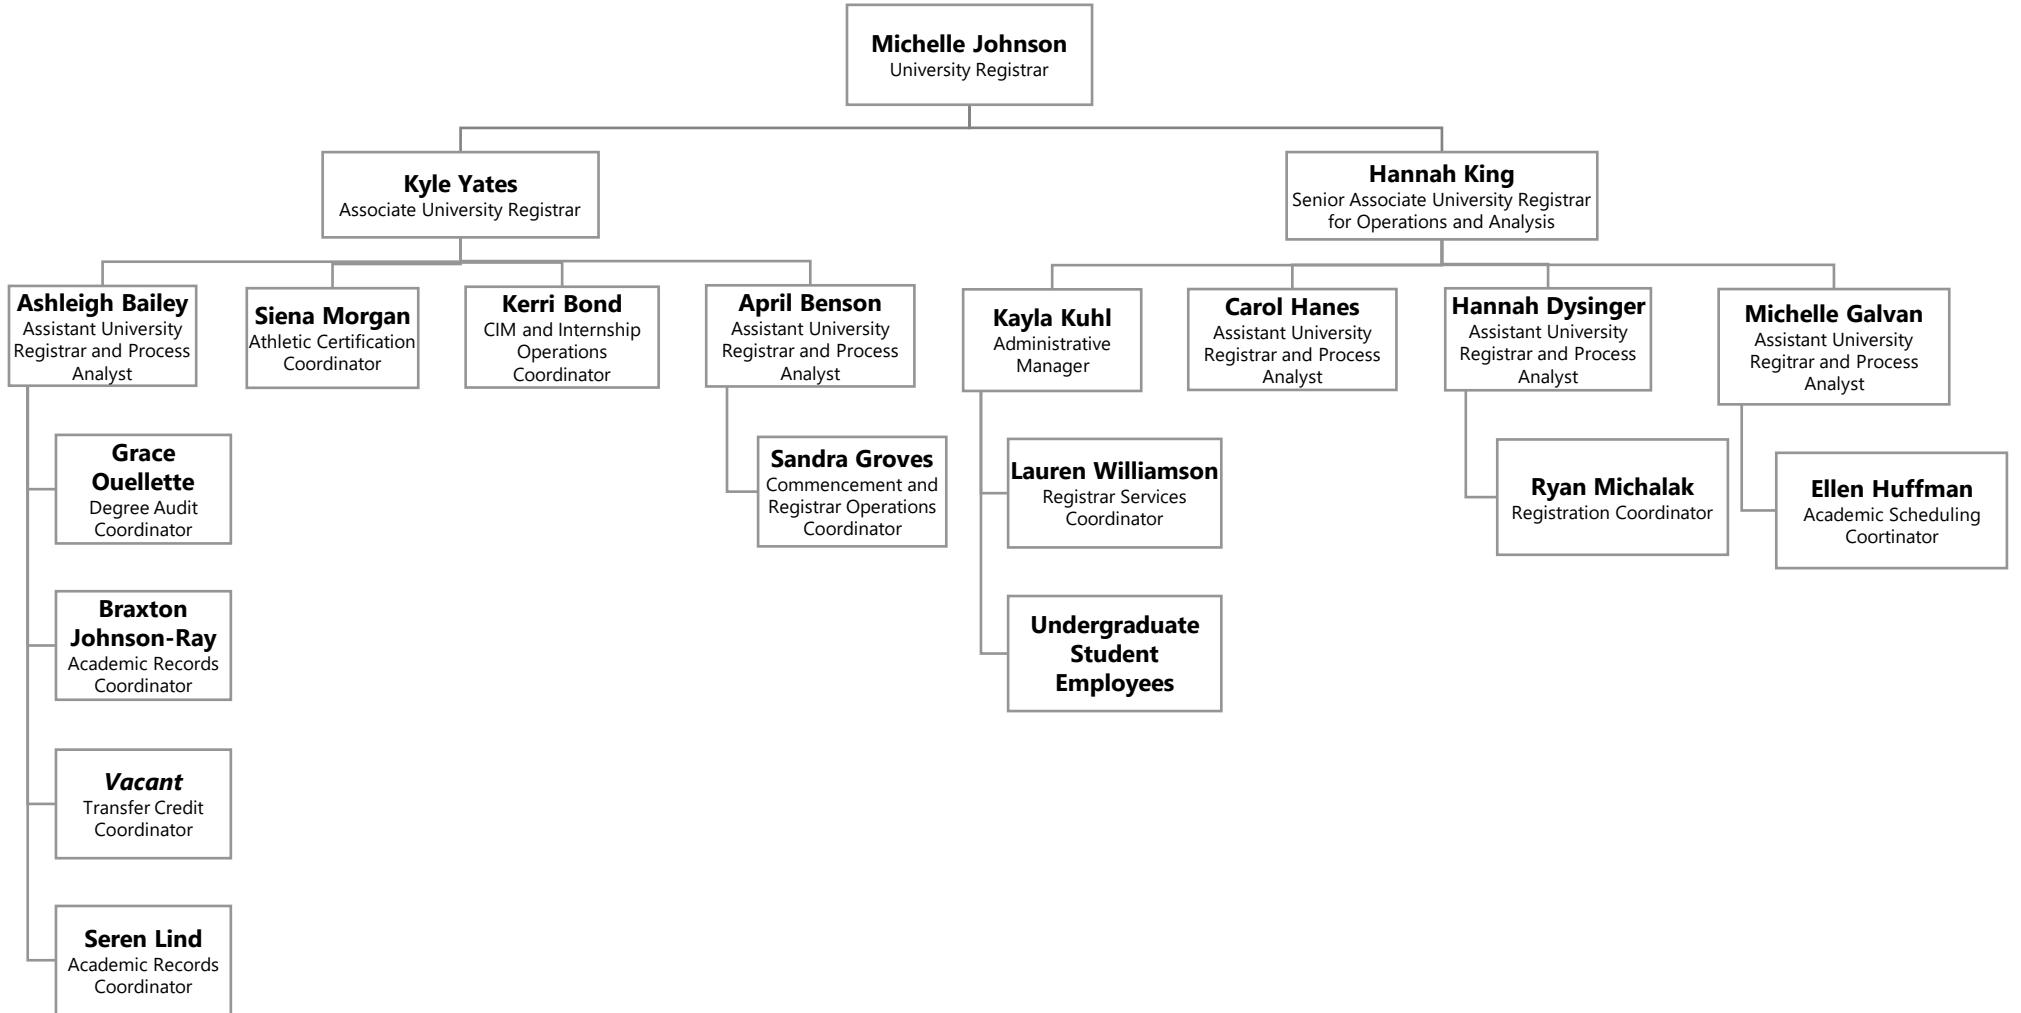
Michelle Johnson
University Registrar

Kyle Yates
Associate University Registrar

Hannah King
Senior Associate University Registrar for Operations and Analysis

Ashleigh Bailey
Assistant University Registrar and Process Analyst

Siena Morgan
Athletic Certification Coordinator

Kerri Bond
CIM and Internship Operations Coordinator

April Benson
Assistant University Registrar and Process Analyst

Kayla Kuhl
Administrative Manager

Carol Hanes
Assistant University Registrar and Process Analyst

Hannah Dysinger
Assistant University Registrar and Process Analyst

Michelle Galvan
Assistant University Regitrar and Process Analyst

Grace Ouellette
Degree Audit Coordinator

Braxton Johnson-Ray
Academic Records Coordinator

*Vacant*
Transfer Credit Coordinator

Seren Lind
Academic Records Coordinator

Sandra Groves
Commencement and Registrar Operations Coordinator

Lauren Williamson
Registrar Services Coordinator

Undergraduate Student Employees

Ryan Michalak
Registration Coordinator

Ellen Huffman
Academic Scheduling Coortinator